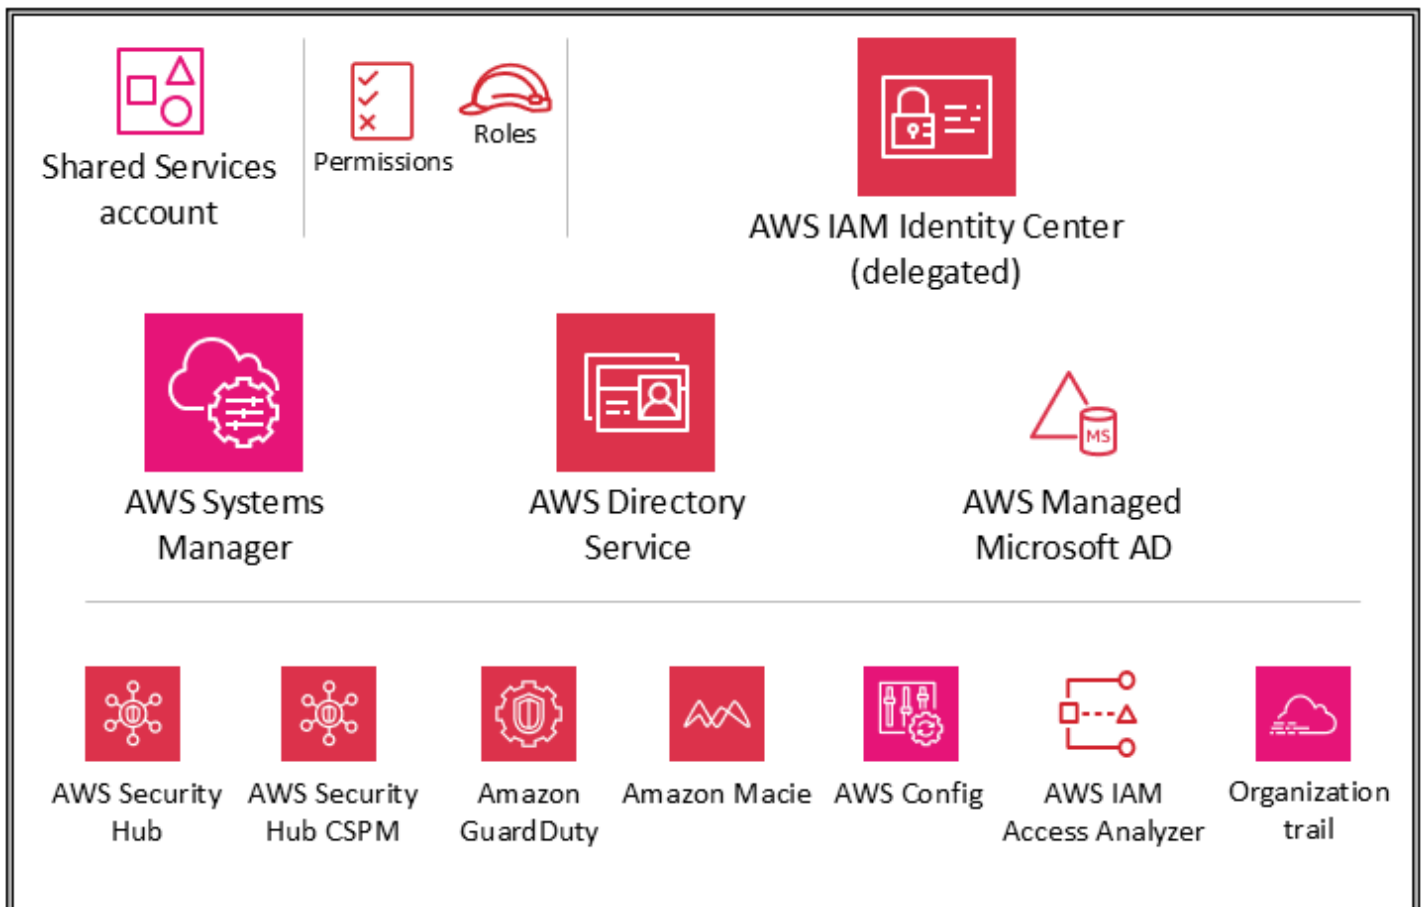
Shared Services account

Permissions

Roles

AWS IAM Identity Center (delegated)

AWS Systems Manager

AWS Directory Service

MS

AWS Managed Microsoft AD

AWS Security Hub

AWS Security Hub CSPM

Amazon GuardDuty

Amazon Macie

AWS Config

AWS IAM Access Analyzer

Organization trail